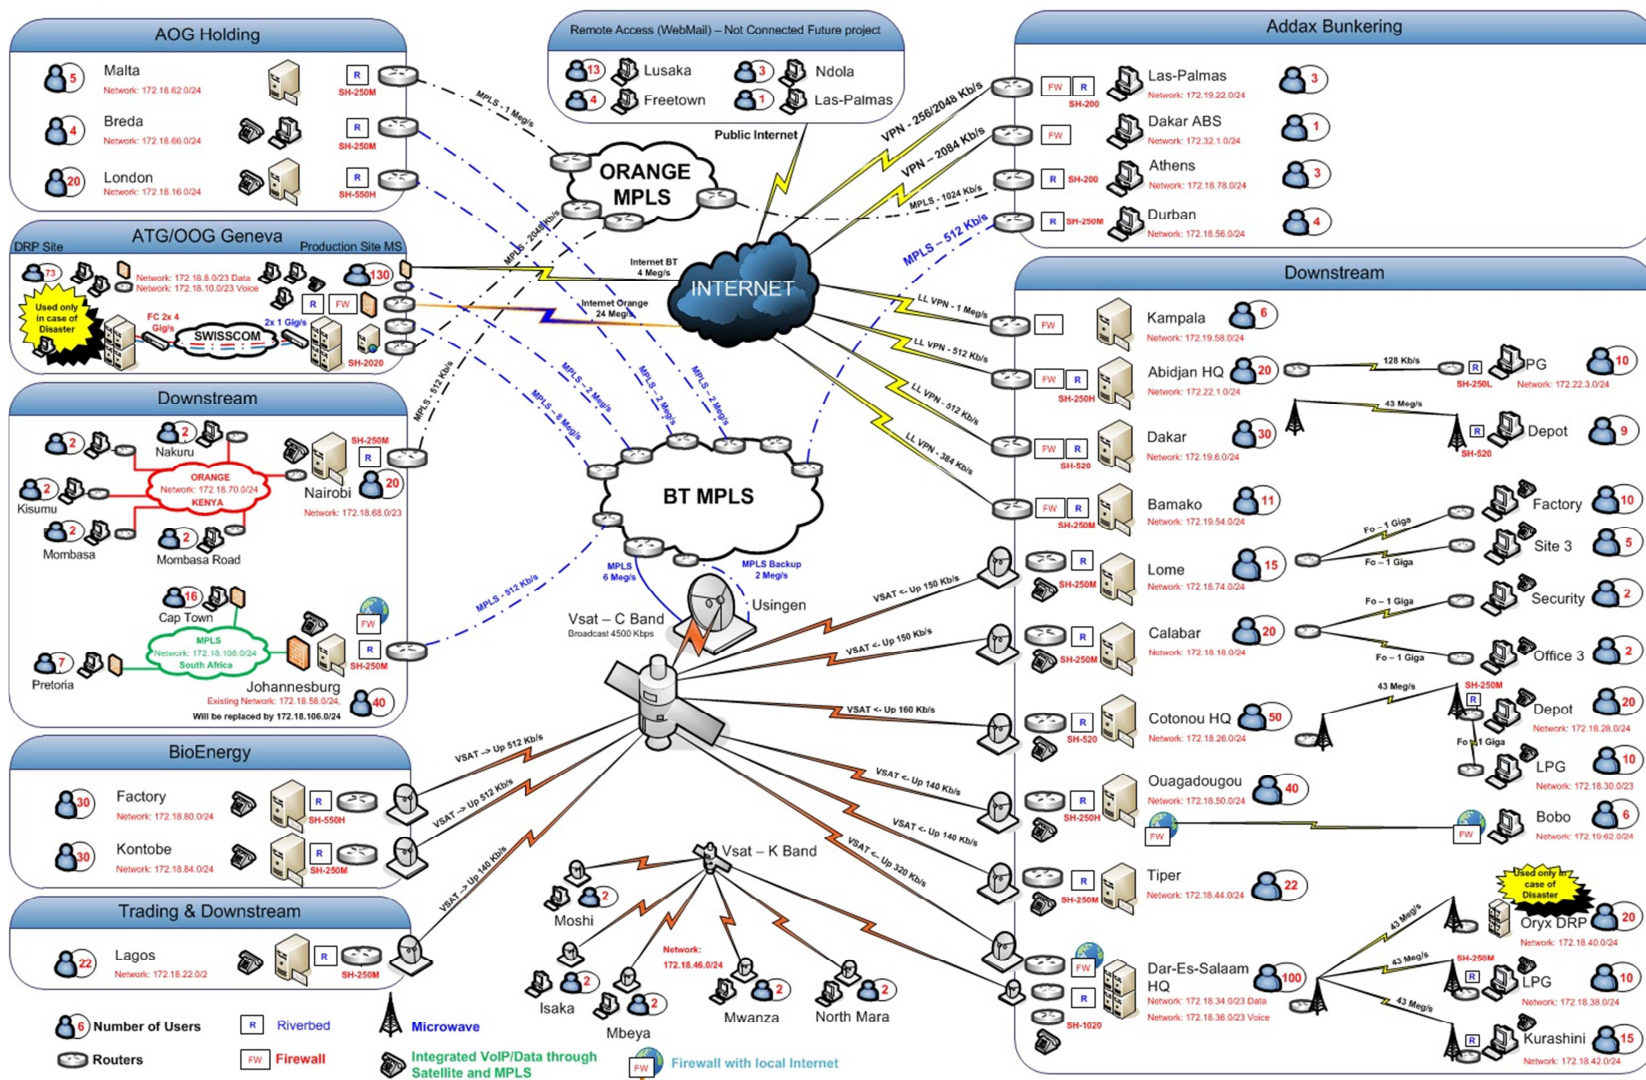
AOG Holding

5 Malta Network: 172.18.62.0/24 R SH-250M
4 Breda Network: 172.18.66.0/24 R SH-250M
20 London Network: 172.18.16.0/24 R SH-550H

Remote Access (WebMail) – Not Connected Future project

13 Lusaka 3 Ndola
4 Freetown 1 Las-Palmas

Public Internet

Addax Bunkering

FW R SH-200 Las-Palmas Network: 172.19.22.0/24 3
FW Dakar ABS Network: 172.32.1.0/24 1
R SH-200 Athens Network: 172.18.78.0/24 3
R SH-250M Durban Network: 172.18.56.0/24 4

MPLS - 1 Meg/s
ORANGE MPLS
VPN - 256/2048 Kb/s
VPN - 2084 Kb/s
MPLS - 1024 Kb/s
MPLS – 512 Kb/s

ATG/OOG Geneva
DRP Site Production Site MS
73 Network: 172.18.8.0/23 Data Network: 172.18.10.0/23 Voice 130
Used only in case of Disaster
FC 2x 4 Gig/s
SWISSCOM
2x 1 Gig/s
R FW
SH-2020

MPLS - 2048 Kb/s
Internet BT 4 Meg/s
Internet Orange 24 Meg/s
INTERNET

Downstream

FW Kampala Network: 172.19.58.0/24 6
FW R SH-250H Abidjan HQ Network: 172.22.1.0/24 20
128 Kb/s R SH-250L PG Network: 172.22.3.0/24 10
43 Meg/s R SH-520 Depot 9
FW R SH-520 Dakar Network: 172.19.6.0/24 30
FW R SH-250M Bamako Network: 172.19.54.0/24 11
LL VPN - 1 Meg/s
LL VPN - 512 Kb/s
LL VPN - 512 Kb/s
LL VPN - 384 Kb/s
Factory 10
Fo – 1 Giga
Fo – 1 Giga
Site 3 5
R SH-250M Lome Network: 172.18.74.0/24 15
Security 2
Fo – 1 Giga
R SH-250M Calabar Network: 172.18.18.0/24 20
Fo – 1 Giga
Office 3 2
43 Meg/s SH-250M
R SH-520 Cotonou HQ Network: 172.18.26.0/24 50
Depot Network: 172.18.28.0/24 20
Fo – 1 Giga
LPG Network: 172.18.30.0/23 10
R SH-250H Ouagadougou Network: 172.18.50.0/24 40
FW FW Bobo Network: 172.19.62.0/24 6
R SH-250M Tiper Network: 172.18.44.0/24 22
Used only in case of Disaster
Oryx DRP Network: 172.18.40.0/24 20
43 Meg/s
FW R SH-1020 Dar-Es-Salaam HQ Network: 172.18.34.0/23 Data Network: 172.18.36.0/23 Voice 100
43 Meg/s SH-250M R LPG Network: 172.18.38.0/24 10
43 Meg/s R Kurashini Network: 172.18.42.0/24 15

Downstream

2 Nakuru
2
R SH-250M
ORANGE Network: 172.18.70.0/24 KENYA
2 Kisumu
Nairobi Network: 172.18.68.0/23 20
2 Mombasa
2 Mombasa Road
MPLS - 512 Kb/s
16 Cap Town
MPLS Network: 172.18.108.0/24 South Africa
7 Pretoria
FW R SH-250M
Johannesburg Existing Network: 172.18.58.0/24, Will be replaced by 172.18.106.0/24 40

MPLS - 2 Meg/s
MPLS - 8 Meg/s
MPLS - 2 Meg/s
MPLS - 2 Meg/s
BT MPLS
MPLS - 512 Kb/s
MPLS 6 Meg/s
MPLS Backup 2 Meg/s
Usingen
Vsat – C Band Broadcast 4500 Kbps
VSAT <- Up 150 Kb/s
VSAT <- Up 150 Kb/s
VSAT <- Up 160 Kb/s
VSAT <- Up 140 Kb/s
VSAT <- Up 140 Kb/s
VSAT <- Up 320 Kb/s

BioEnergy

30 Factory Network: 172.18.80.0/24 R SH-550H
30 Kontobe Network: 172.18.84.0/24 R SH-250M
VSAT -> Up 512 Kb/s
VSAT -> Up 512 Kb/s

Trading & Downstream

22 Lagos Network: 172.18.22.0/2 R SH-250M
VSAT -> Up 140 Kb/s

Vsat – K Band
Moshi 2
Network: 172.18.46.0/24
Isaka 2
Mbeya 2
Mwanza 2
North Mara 2

6 Number of Users
Routers
R Riverbed
FW Firewall
Microwave
Integrated VoIP/Data through Satellite and MPLS
FW Firewall with local Internet